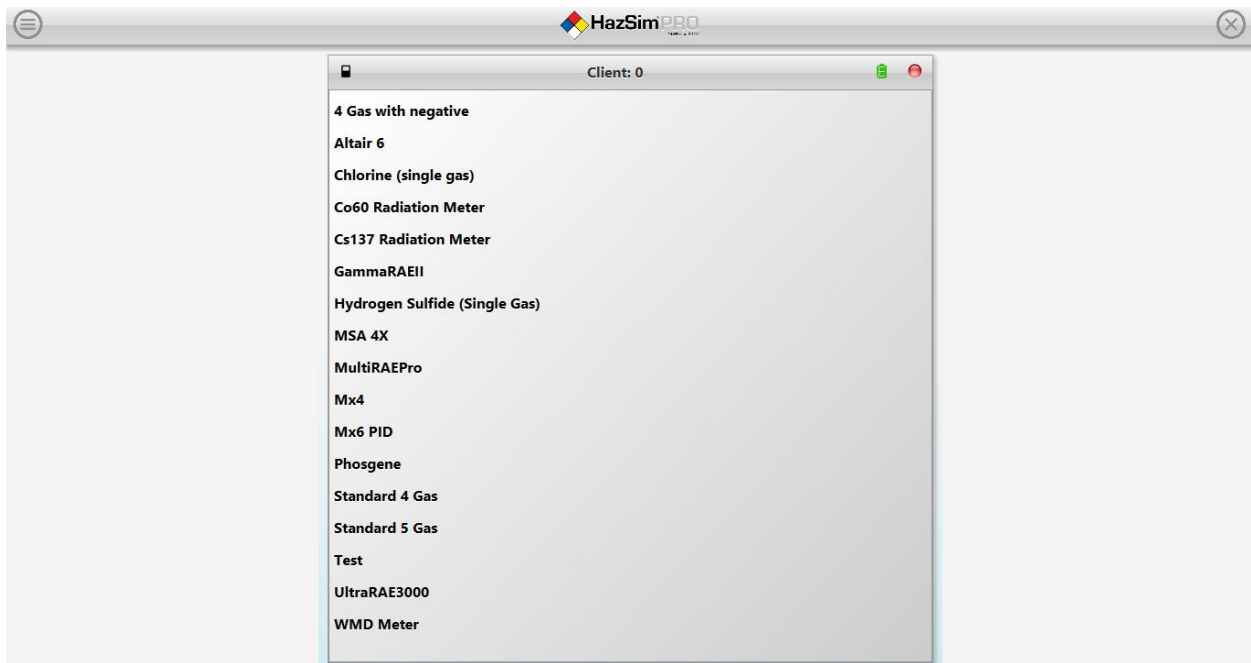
HazSimPRO

Client: 0

4 Gas with negative

Altair 6

Chlorine (single gas)

Co60 Radiation Meter

Cs137 Radiation Meter

GammaRAEII

Hydrogen Sulfide (Single Gas)

MSA 4X

MultiRAEPro

Mx4

Mx6 PID

Phosgene

Standard 4 Gas

Standard 5 Gas

Test

UltraRAE3000

WMD Meter